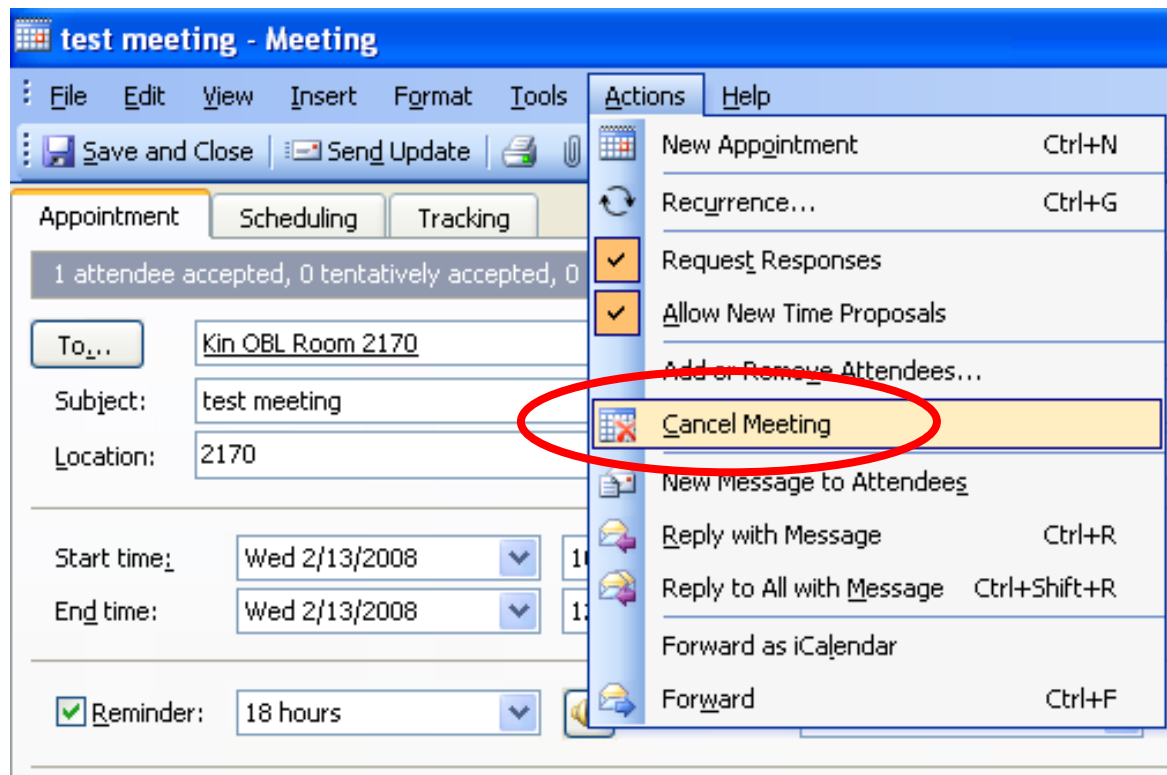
test meeting - Meeting

File Edit View Insert Format Tools Actions Help

Save and Close | Send Update

Appointment | Scheduling | Tracking

1 attendee accepted, 0 tentatively accepted, 0

To...
Kin OBL Room 2170

Subject:
test meeting

Location:
2170

Start time:
Wed 2/13/2008

End time:
Wed 2/13/2008

Reminder:
18 hours

| | |
|---|---|
| New Appointment | Ctrl+N |
| Recurrence... | Ctrl+G |
| Request Responses | |
| Allow New Time Proposals | |
| Add or Remove Attendees... | |
| Cancel Meeting | |
| New Message to Attendees | |
| Reply with Message | Ctrl+R |
| Reply to All with Message | Ctrl+Shift+R |
| Forward as iCalendar | |
| Forward | Ctrl+F |